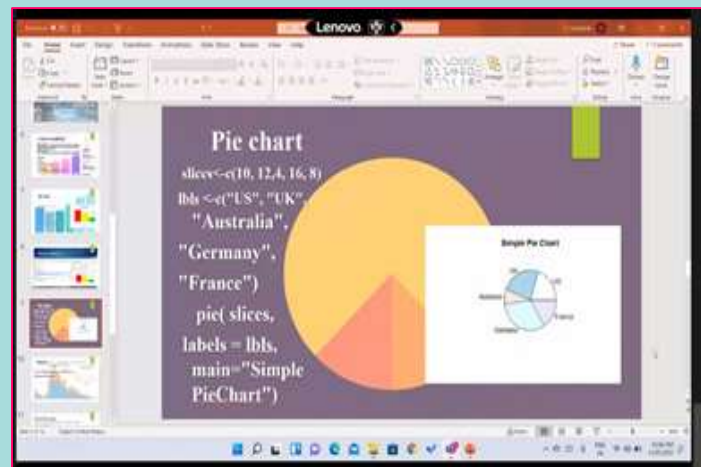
Lenovo

Pie chart

slices<-c(10, 12,4, 16, 8)

lbls <-c("US", "UK", "Australia", "Germany", "France")

pie( slices, labels = lbls, main="Simple PieChart")

Simple Pie Chart

US

UK

Australia

Germany

France